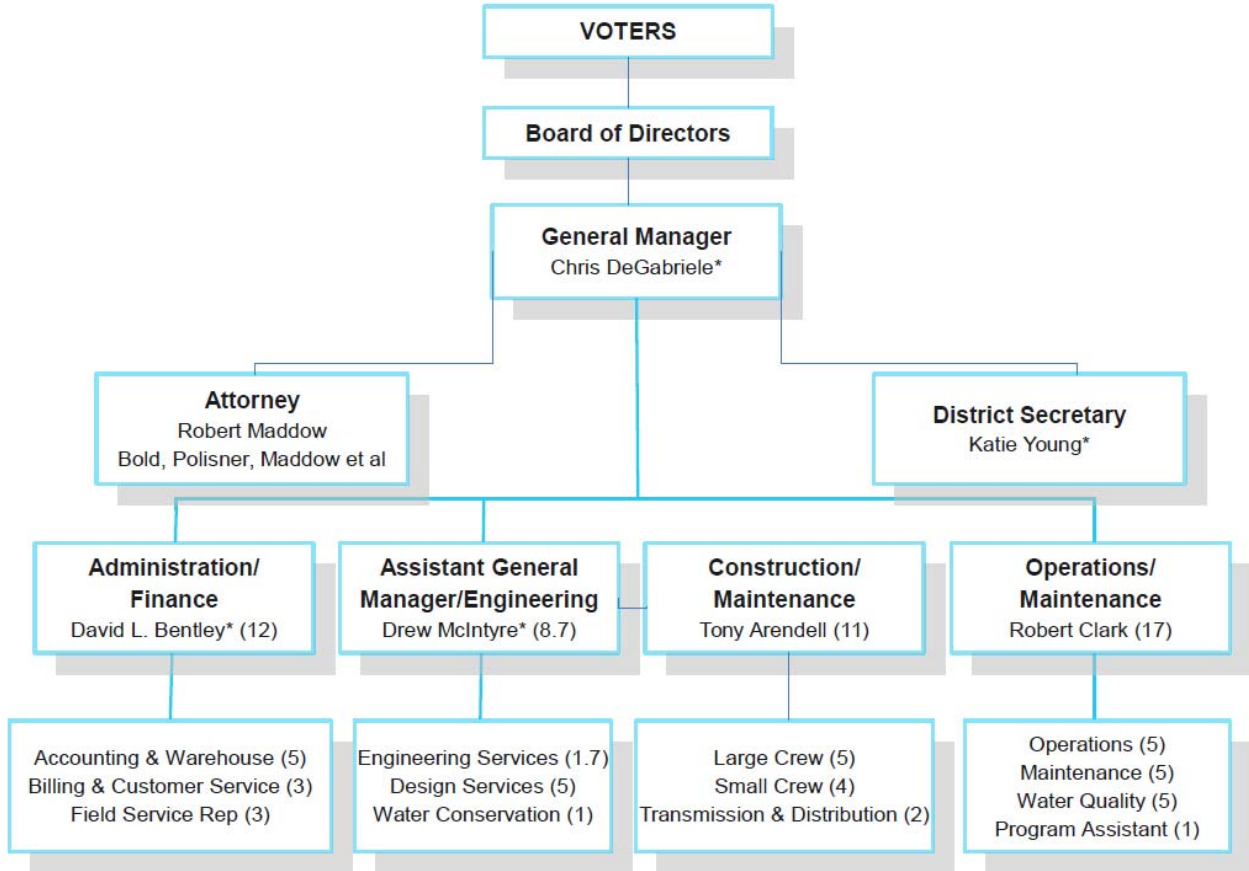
VOTERS

Board of Directors

General Manager
Chris DeGabriele*

Attorney
Robert Maddow
Bold, Polisner, Maddow et al

District Secretary
Katie Young*

Administration/ Finance
David L. Bentley* (12)

Assistant General Manager/Engineering
Drew McIntyre* (8.7)

Construction/ Maintenance
Tony Arendell (11)

Operations/ Maintenance
Robert Clark (17)

Accounting & Warehouse (5)
Billing & Customer Service (3)
Field Service Rep (3)

Engineering Services (1.7)
Design Services (5)
Water Conservation (1)

Large Crew (5)
Small Crew (4)
Transmission & Distribution (2)

Operations (5)
Maintenance (5)
Water Quality (5)
Program Assistant (1)